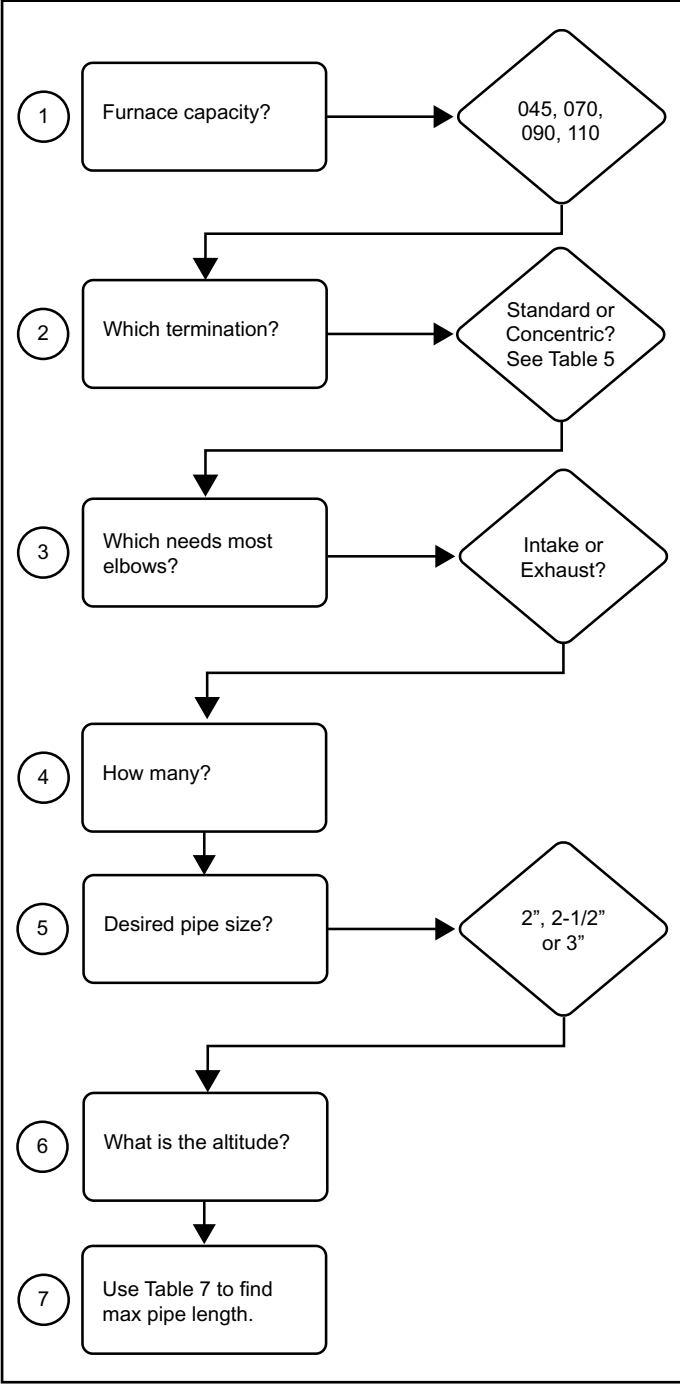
1

Furnace capacity?

045, 070, 090, 110

2

Which termination?

Standard or Concentric? See Table 5

3

Which needs most elbows?

Intake or Exhaust?

4

How many?

5

Desired pipe size?

2”, 2-1/2” or 3”

6

What is the altitude?

7

Use Table 7 to find max pipe length.